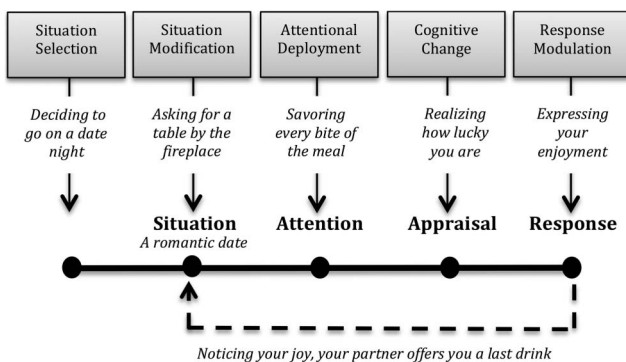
Situation Selection

Situation Modification

Attentional Deployment

Cognitive Change

Response Modulation

Deciding to go on a date night

Asking for a table by the fireplace

Savoring every bite of the meal

Realizing how lucky you are

Expressing your enjoyment

Situation
A romantic date

Attention

Appraisal

Response

Noticing your joy, your partner offers you a last drink